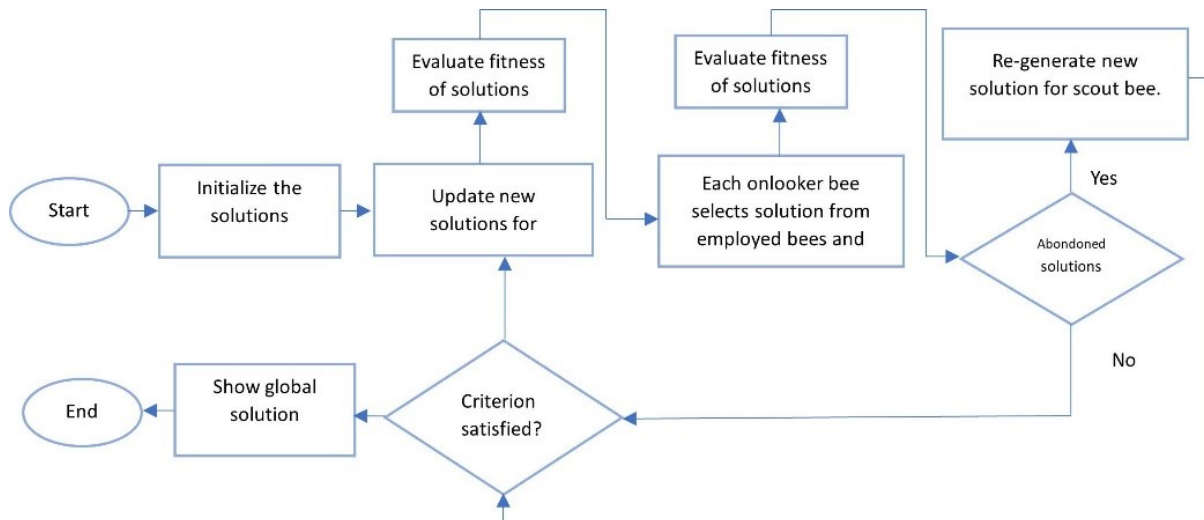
Evaluate fitness of solutions

Evaluate fitness of solutions

Re-generate new solution for scout bee.

Start

Initialize the solutions

Update new solutions for

Each onlooker bee selects solution from employed bees and

Yes

Abondoned solutions

No

End

Show global solution

Criterion satisfied?